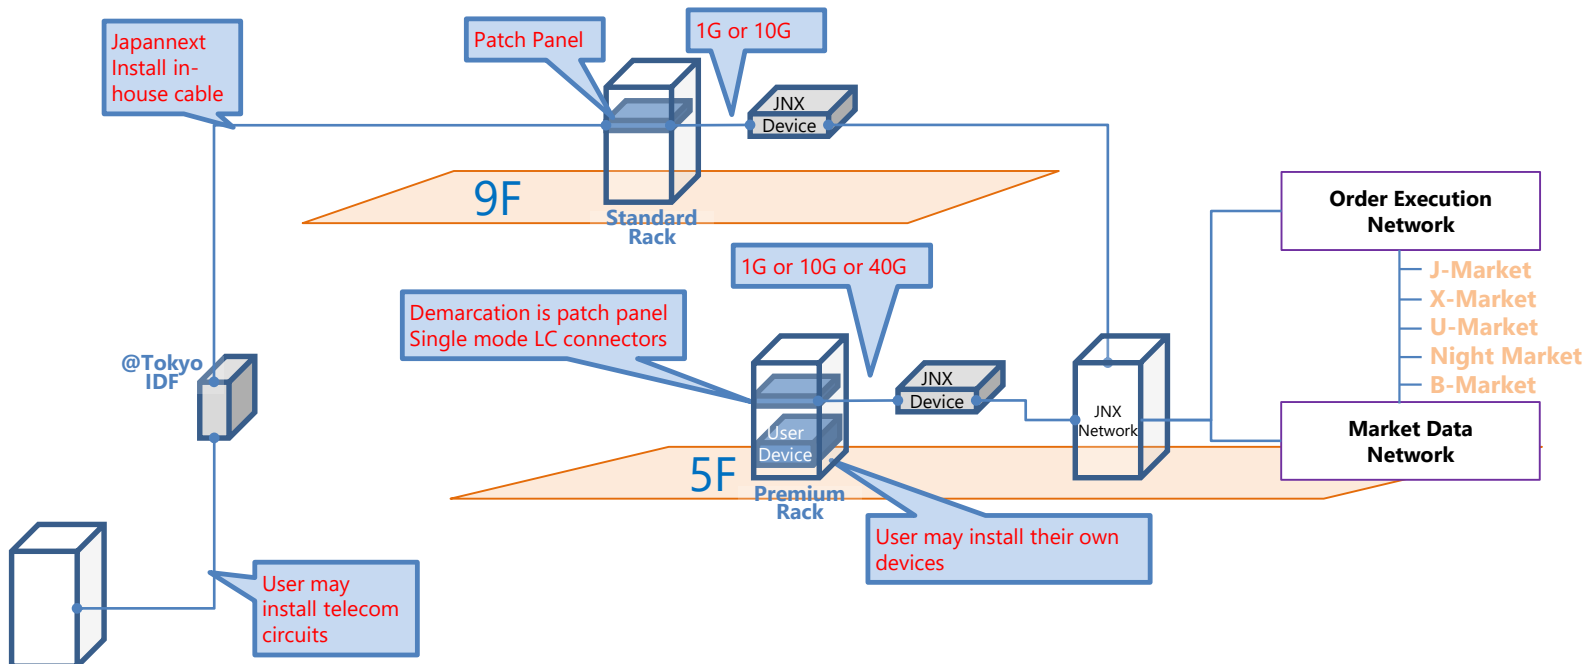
Japannext Install in-house cable

Patch Panel

1G or 10G

JNX Device

9F

Standard Rack

Order Execution Network

J-Market
X-Market
U-Market
Night Market
B-Market

1G or 10G or 40G

Demarcation is patch panel
Single mode LC connectors

@Tokyo IDF

JNX Device

User Device

JNX Network

Market Data Network

5F

Premium Rack

User may install their own devices

User may install telecom circuits